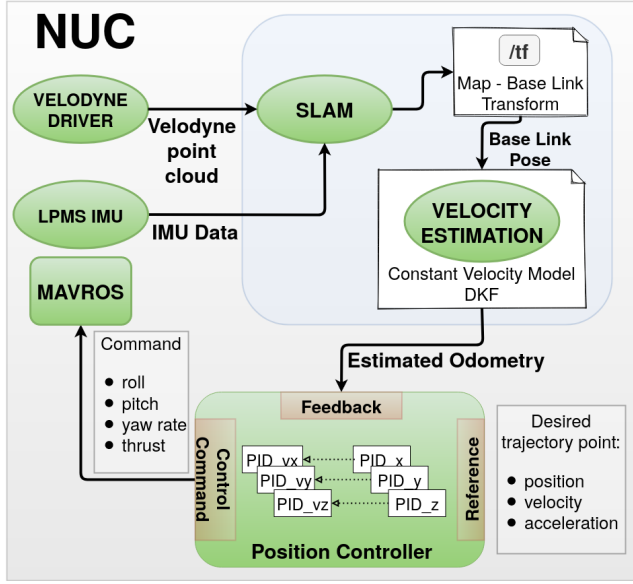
NUC

VELODYNE DRIVER

Velodyne point cloud

SLAM

/tf

Map - Base Link Transform

Base Link Pose

LPMS IMU

IMU Data

VELOCITY ESTIMATION

Constant Velocity Model DKF

MAVROS

Command

- roll
- pitch
- yaw rate
- thrust

Estimated Odometry

Feedback

Control Command

PID_vx
PID_vy
PID_vz

PID_x
PID_y
PID_z

Reference

Position Controller

Desired trajectory point:

- position
- velocity
- acceleration